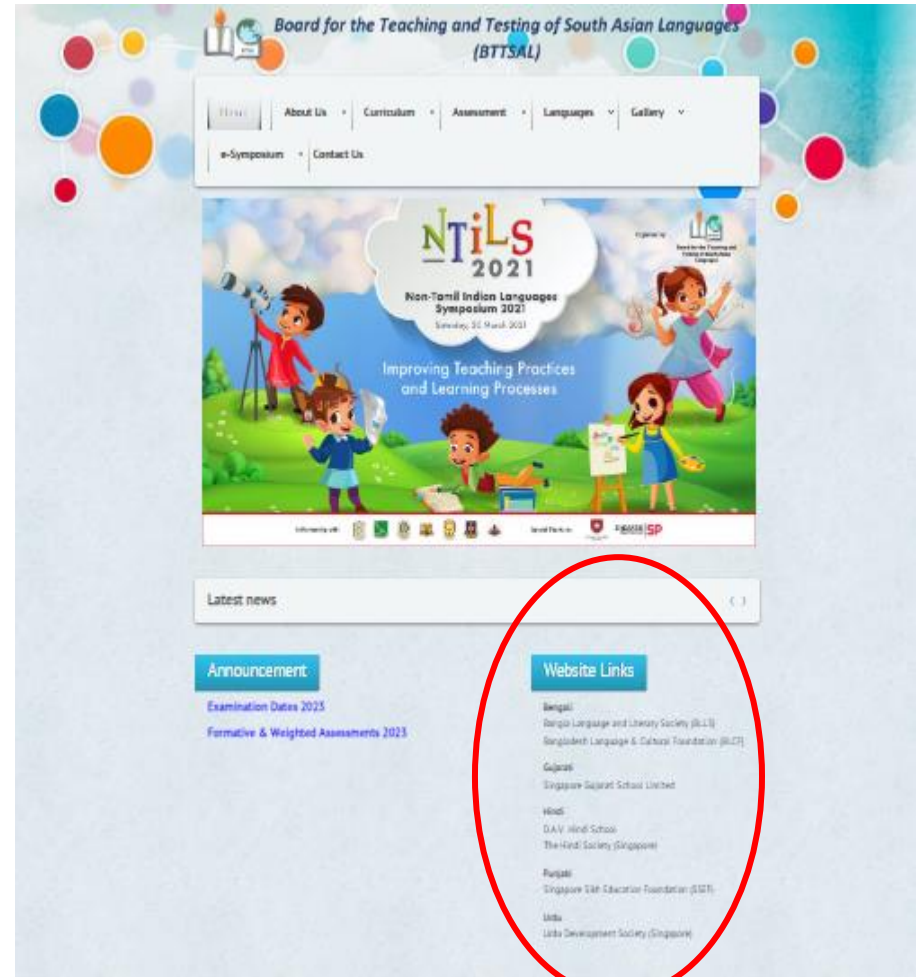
Board for the Teaching and Testing of South Asian Languages (BTTSAL)

Home
About Us
Curriculum
Assessment
Languages
Gallery
e-Symposium
Contact Us

NTILS 2021
Non-Tamil Indian Languages Symposium 2021
Saturday, 20 March 2021
Organised by
Improving Teaching Practices and Learning Processes
In partnership with
Special thanks to
SP

Latest news

Announcement
Examination Dates 2023
Formative & Weighted Assessments 2023

Website Links
Bengali
Bangla Language and Literary Society (BLLS)
Bangladesh Language & Cultural Foundation (BLCF)
Gujarati
Singapore Gujarati School Limited
Hindi
D.A.V. Hindi School
The Hindi Society (Singapore)
Punjabi
Singapore Sikh Education Foundation (SSEF)
Urdu
Urdu Development Society (Singapore)